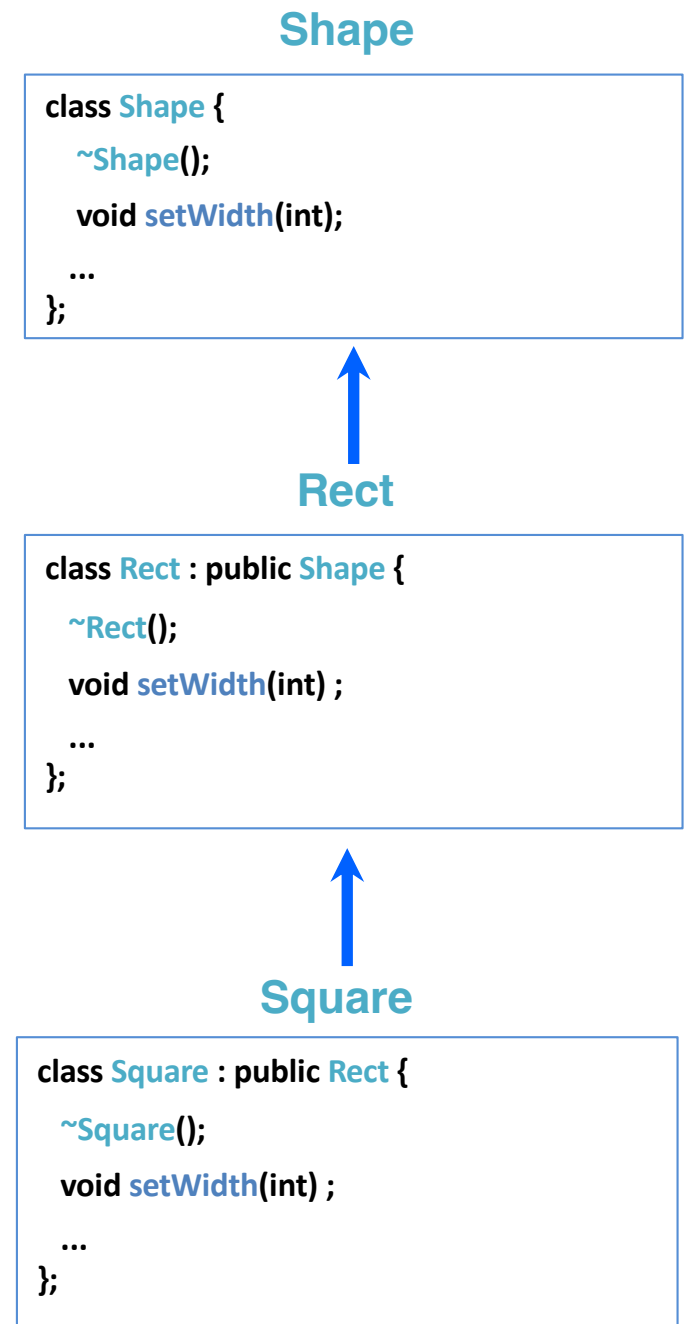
Shape

class Shape {
~Shape();
void setWidth(int);
...
};

Rect

class Rect : public Shape {
~Rect();
void setWidth(int) ;
...
};

Square

class Square : public Rect {
~Square();
void setWidth(int) ;
...
};